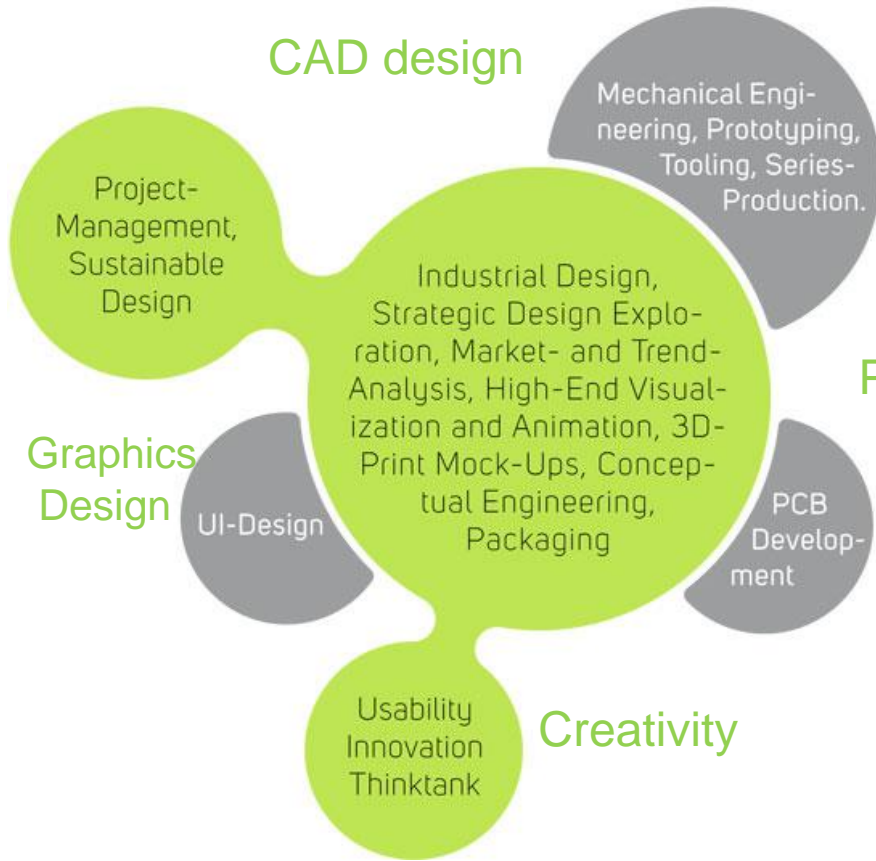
CAD design

Mechanical Engineering, Prototyping, Tooling, Series-Production.

Project-Management, Sustainable Design

Industrial Design, Strategic Design Exploration, Market- and Trend-Analysis, High-End Visualization and Animation, 3D-Print Mock-Ups, Conceptual Engineering, Packaging

P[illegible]

Graphics Design

UI-Design

PCB Development

Usability Innovation Thinktank

Creativity